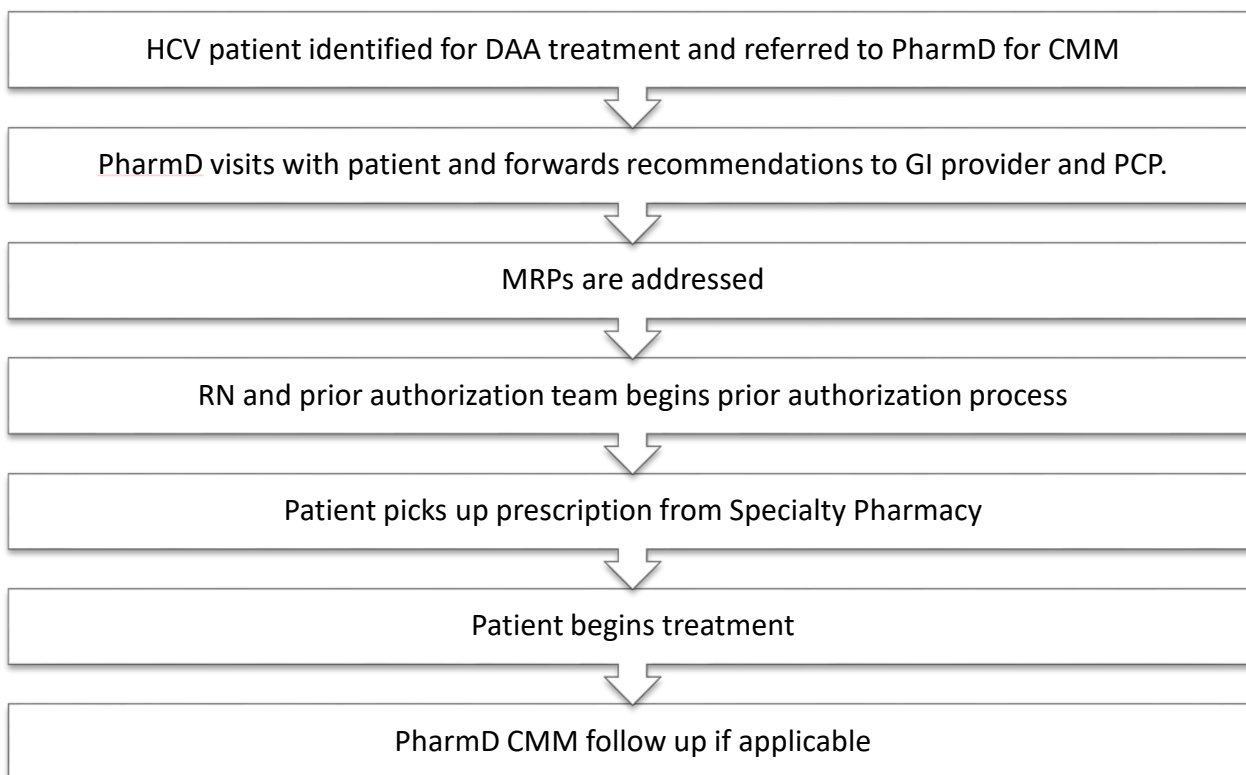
HCV patient identified for DAA treatment and referred to PharmD for CMM

PharmD visits with patient and forwards recommendations to GI provider and PCP.

MRPs are addressed

RN and prior authorization team begins prior authorization process

Patient picks up prescription from Specialty Pharmacy

Patient begins treatment

PharmD CMM follow up if applicable